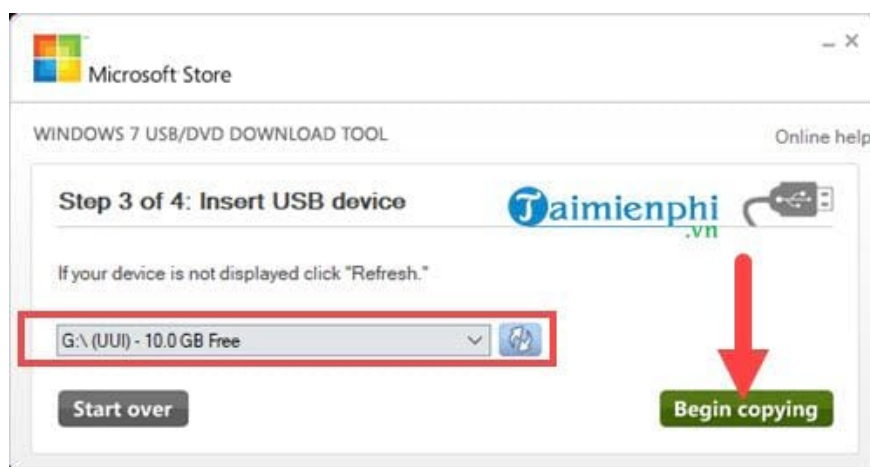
Microsoft Store

_ ×

WINDOWS 7 USB/DVD DOWNLOAD TOOL

Online help

Step 3 of 4: Insert USB device

Taimienphi .vn

If your device is not displayed click "Refresh."

G:\ (UUI) - 10.0 GB Free

Start over

Begin copying